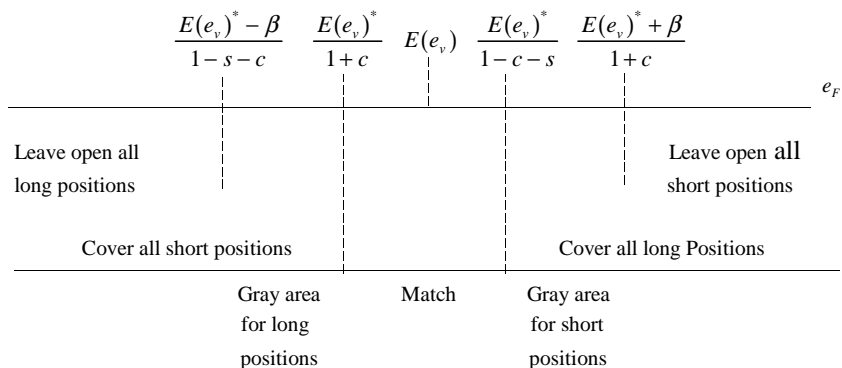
$\frac{E(e_v)^* - \beta}{1-s-c}$ $\frac{E(e_v)^*}{1+c}$ $E(e_v)$ $\frac{E(e_v)^*}{1-c-s}$ $\frac{E(e_v)^* + \beta}{1+c}$

$e_F$

Leave open all long positions

Leave open all short positions

Cover all short positions

Cover all long Positions

Gray area for long positions

Match

Gray area for short positions